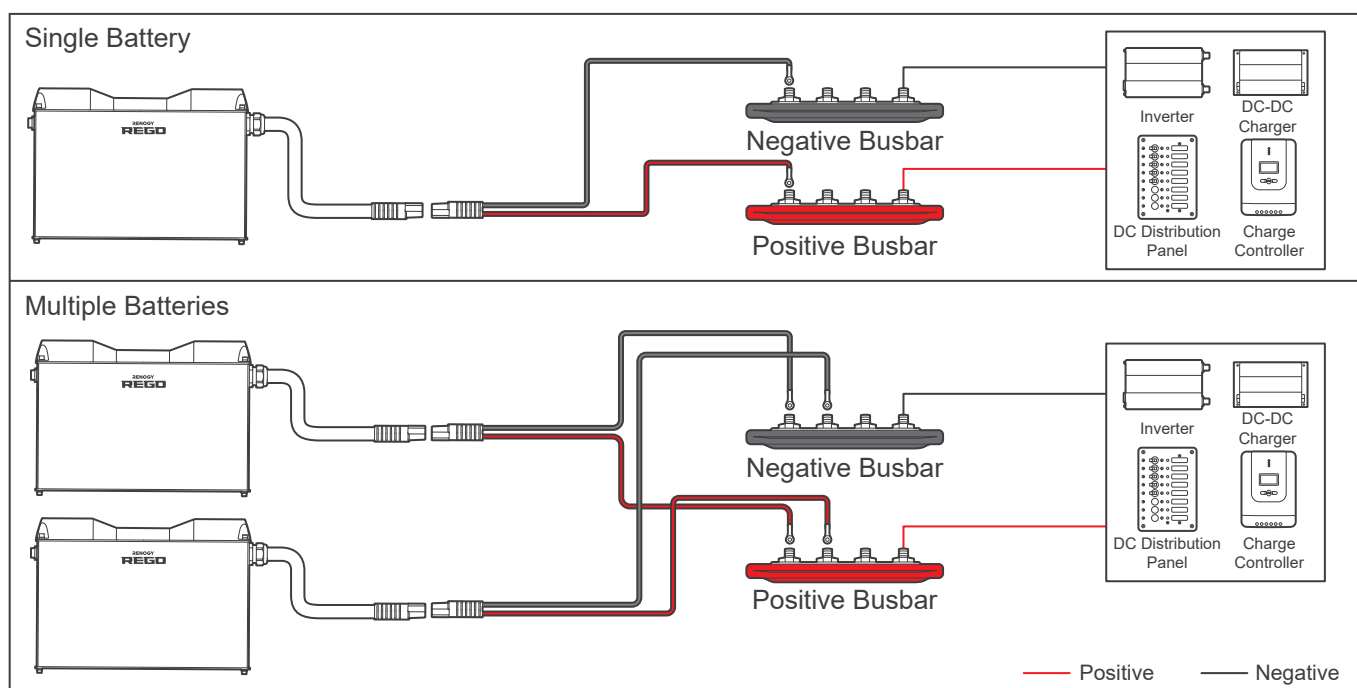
Single Battery

RENOGY
REGO

Negative Busbar

Positive Busbar

Inverter

DC-DC Charger

DC Distribution Panel

Charge Controller

Multiple Batteries

RENOGY
REGO

RENOGY
REGO

Negative Busbar

Positive Busbar

Inverter

DC-DC Charger

DC Distribution Panel

Charge Controller

Positive

Negative